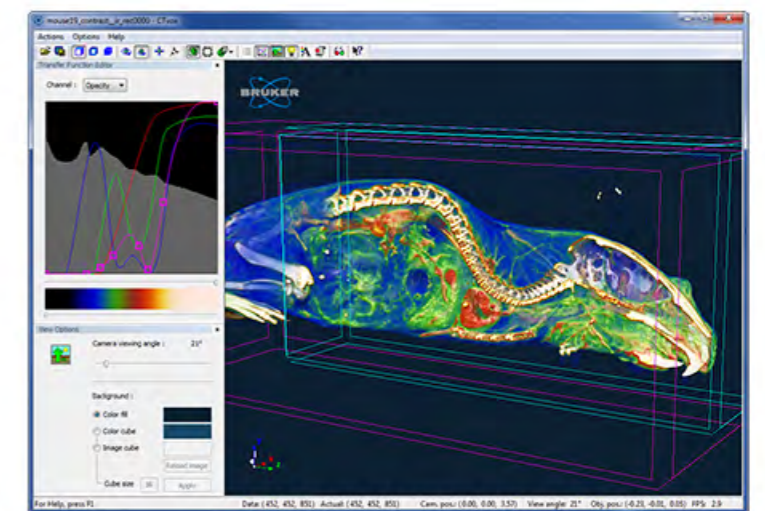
mouse19_contrast_ir_rec0000 - CTvox

Actions Options Help

Transfer Function Editor

Channel : Opacity

BRUKER

View Options

Camera viewing angle : 21°

Background :

Color fill

Color cube

Image cube

Reload image

Cube size 16

Apply

For Help, press F1

Data: (452, 452, 851) Actual: (452, 452, 851) Cam. pos.: (0.00, 0.00, 3.57) View angle: 21° Obj. pos.: (-0.21, -0.01, 0.05) FPS: 2.9